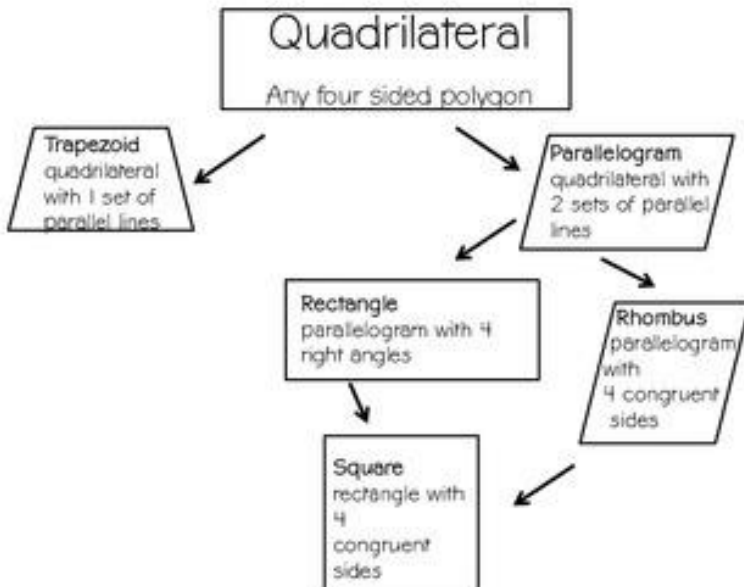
Quadrilateral

Any four sided polygon

Trapezoid
quadrilateral with 1 set of parallel lines

Parallelogram
quadrilateral with 2 sets of parallel lines

Rectangle
parallelogram with 4 right angles

Rhombus
parallelogram with 4 congruent sides

Square
rectangle with 4 congruent sides